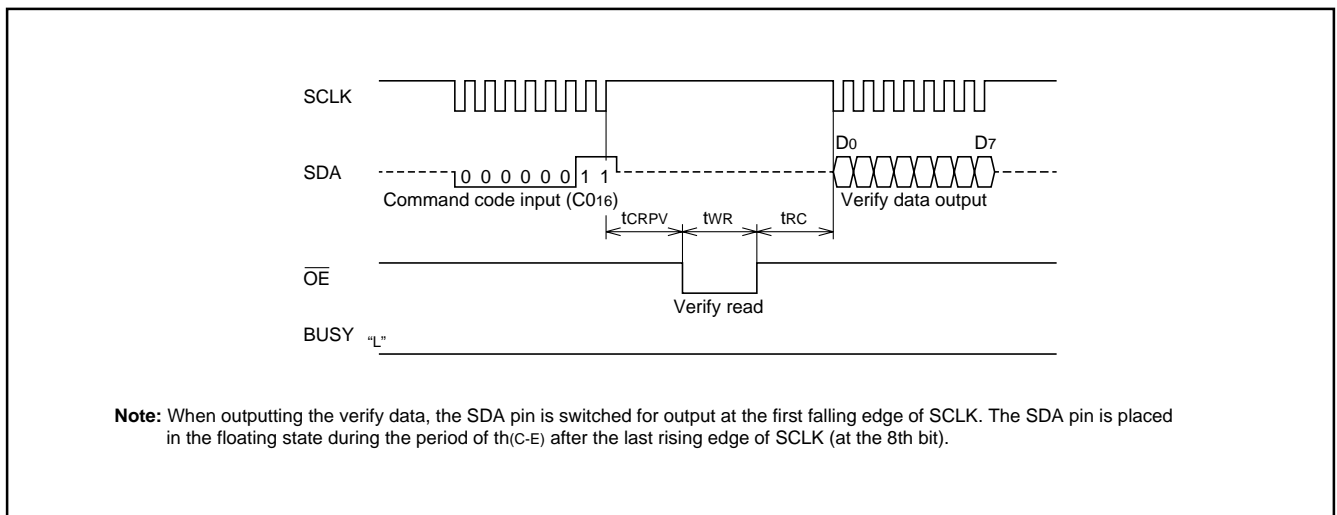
SCLK

SDA

0 0 0 0 0 0 1 1

Command code input ($C0_{16}$)

$D_0$

$D_7$

Verify data output

$t_{CRPV}$

$t_{WR}$

$t_{RC}$

$\overline{OE}$

Verify read

BUSY

"L"

**Note:** When outputting the verify data, the SDA pin is switched for output at the first falling edge of SCLK. The SDA pin is placed in the floating state during the period of $t_{h(C-E)}$ after the last rising edge of SCLK (at the 8th bit).